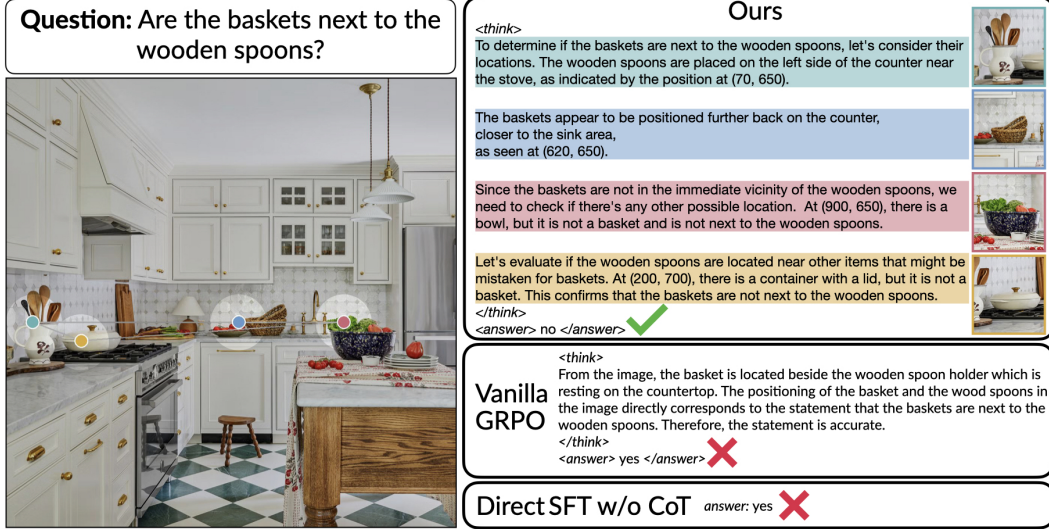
**Question:** Are the baskets next to the wooden spoons?

Ours

<think>
To determine if the baskets are next to the wooden spoons, let's consider their locations. The wooden spoons are placed on the left side of the counter near the stove, as indicated by the position at (70, 650).

The baskets appear to be positioned further back on the counter, closer to the sink area, as seen at (620, 650).

Since the baskets are not in the immediate vicinity of the wooden spoons, we need to check if there's any other possible location. At (900, 650), there is a bowl, but it is not a basket and is not next to the wooden spoons.

Let's evaluate if the wooden spoons are located near other items that might be mistaken for baskets. At (200, 700), there is a container with a lid, but it is not a basket. This confirms that the baskets are not next to the wooden spoons.
</think>
<answer> no </answer>

Vanilla GRPO

<think>
From the image, the basket is located beside the wooden spoon holder which is resting on the countertop. The positioning of the basket and the wood spoons in the image directly corresponds to the statement that the baskets are next to the wooden spoons. Therefore, the statement is accurate.
</think>
<answer> yes </answer>

Direct SFT w/o CoT answer: yes